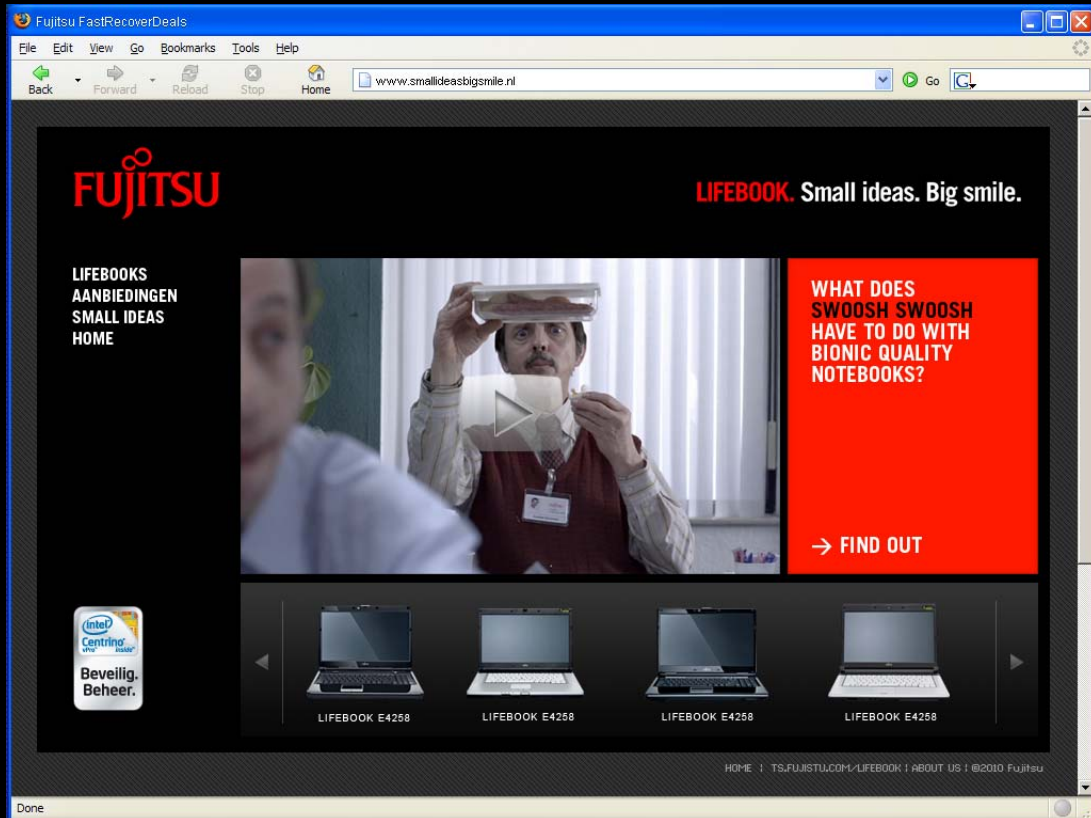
Fujitsu FastRecoverDeals

File Edit View Go Bookmarks Tools Help

Back Forward Reload Stop Home www.smallideasbigsmile.nl Go

FUJITSU

LIFEBOOK. Small ideas. Big smile.

LIFEBOOKS
AANBIEDINGEN
SMALL IDEAS
HOME

WHAT DOES SWOOSH SWOOSH HAVE TO DO WITH BIONIC QUALITY NOTEBOOKS?

→ FIND OUT

intel Centrino vPro inside

Beveilig. Beheer.

LIFEBOOK E4258

LIFEBOOK E4258

LIFEBOOK E4258

LIFEBOOK E4258

HOME | TS.FUJITSU.COM/LIFEBOOK | ABOUT US | ©2010 Fujitsu

Done